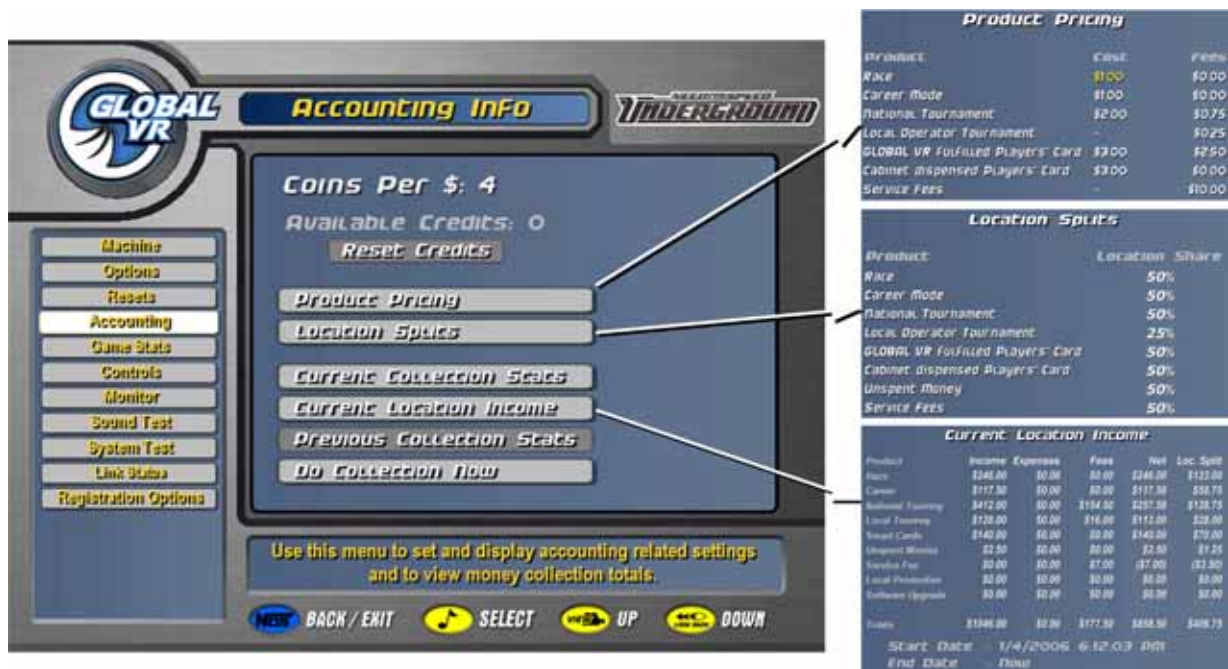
GLOBAL VR

Accounting Info

UNDERGROUND

Machine
Options
Resets
Accounting
Game Stats
Controls
Monitor
Sound Test
System Test
Link Status
Registration Options

Coins Per $: 4

Available Credits: 0

Reset Credits

Product Pricing

Location Splits

Current Collection Stats

Current Location Income

Previous Collection Stats

Do Collection Now

Use this menu to set and display accounting related settings and to view money collection totals.

BACK / EXIT SELECT UP DOWN

Product Pricing

| Product | Cost | Fees |
|---|---|---|
| Race | $1.00 | $0.00 |
| Career Mode | $1.00 | $0.00 |
| National Tournament | $2.00 | $0.75 |
| Local Operator Tournament | - | $0.25 |
| GLOBAL VR Fulfilled Players' Card | $3.00 | $2.50 |
| Cabinet dispensed Players' Card | $3.00 | $0.00 |
| Service Fees | - | $10.00 |

Location Splits

| Product | Location Share |
|---|---|
| Race | 50% |
| Career Mode | 50% |
| National Tournament | 50% |
| Local Operator Tournament | 25% |
| GLOBAL VR Fulfilled Players' Card | 50% |
| Cabinet dispensed Players' Card | 50% |
| Unspent Money | 50% |
| Service Fees | 50% |

Current Location Income

| Product | Income | Expenses | Fees | Net | Loc. Split |
|---|---|---|---|---|---|
| Race | $246.00 | $0.00 | $0.00 | $246.00 | $123.00 |
| Career | $117.50 | $0.00 | $0.00 | $117.50 | $58.75 |
| National Touring | $412.00 | $0.00 | $154.50 | $257.50 | $128.75 |
| Local Touring | $128.00 | $0.00 | $16.00 | $112.00 | $28.00 |
| Smart Cards | $140.00 | $0.00 | $0.00 | $140.00 | $70.00 |
| Unspent Monies | $2.50 | $0.00 | $0.00 | $2.50 | $1.25 |
| Service Fee | $0.00 | $0.00 | $7.00 | ($7.00) | ($3.50) |
| Local Promotion | $0.00 | $0.00 | $0.00 | $0.00 | $0.00 |
| Software Upgrade | $0.00 | $0.00 | $0.00 | $0.00 | $0.00 |
| Totals | $1046.00 | $0.00 | $177.50 | $868.50 | $406.75 |

Start Date 1/4/2006 6:12:03 PM
End Date Now